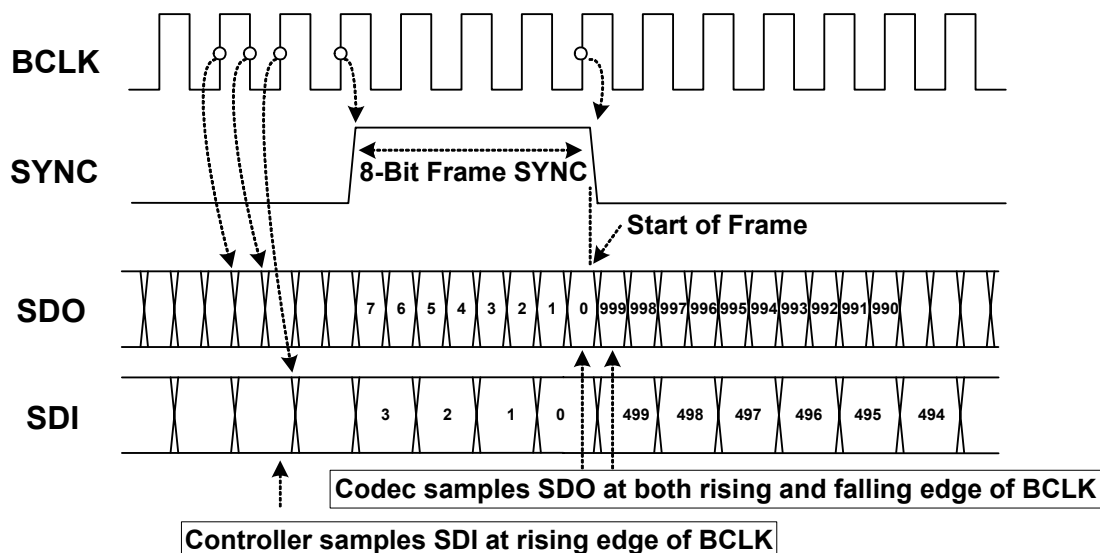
BCLK

SYNC

8-Bit Frame SYNC

Start of Frame

SDO

7 6 5 4 3 2 1 0 999 998 997 996 995 994 993 992 991 990

SDI

3 2 1 0 499 498 497 496 495 494

Codec samples SDO at both rising and falling edge of BCLK

Controller samples SDI at rising edge of BCLK